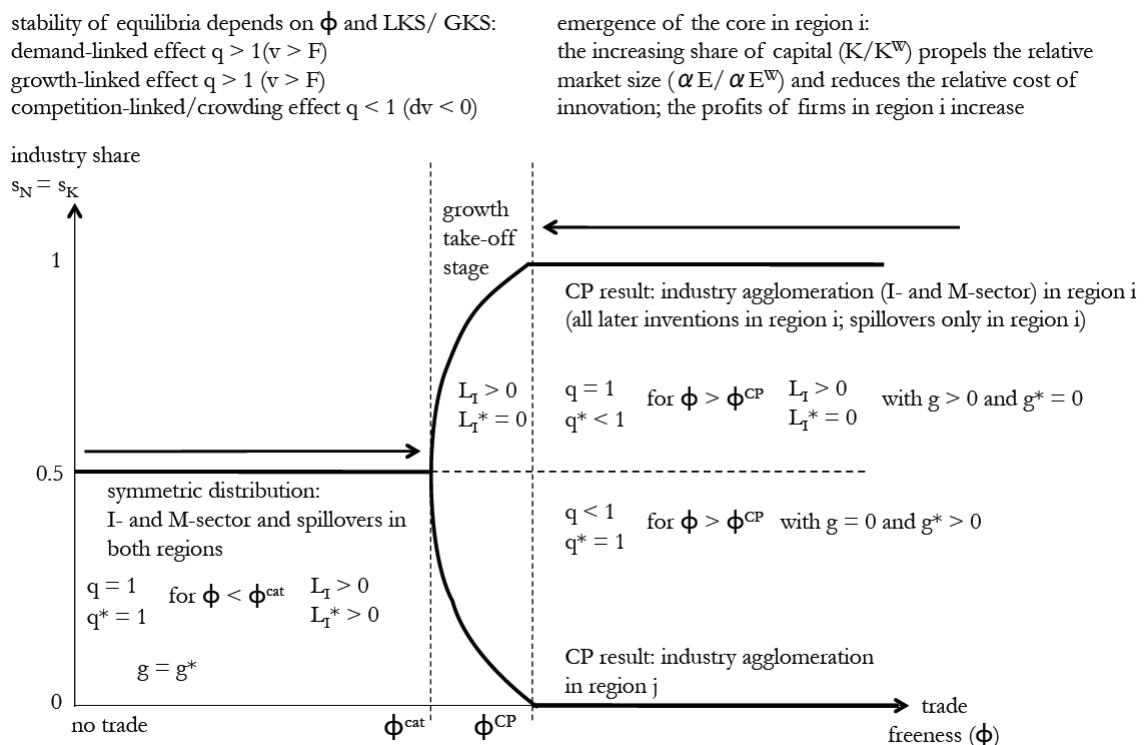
stability of equilibria depends on $\phi$ and LKS/ GKS:
demand-linked effect q > 1(v > F)
growth-linked effect q > 1 (v > F)
competition-linked/crowding effect q < 1 (dv < 0)

emergence of the core in region i:
the increasing share of capital ($K/K^W$) propels the relative market size ($\alpha E/\alpha E^W$) and reduces the relative cost of innovation; the profits of firms in region i increase

industry share
$s_N = s_K$

growth take-off stage

1

CP result: industry agglomeration (I- and M-sector) in region i (all later inventions in region i; spillovers only in region i)

$L_I > 0$
$L_I^* = 0$

q = 1
q* < 1

for $\phi > \phi^{CP}$

$L_I > 0$
$L_I^* = 0$

with g > 0 and g* = 0

0.5

symmetric distribution:
I- and M-sector and spillovers in both regions

q < 1
q* = 1

for $\phi > \phi^{CP}$ with g = 0 and g* > 0

q = 1
q* = 1

for $\phi < \phi^{cat}$

$L_I > 0$
$L_I^* > 0$

g = g*

CP result: industry agglomeration in region j

0

no trade

$\phi^{cat}$

$\phi^{CP}$

trade freeness ($\phi$)